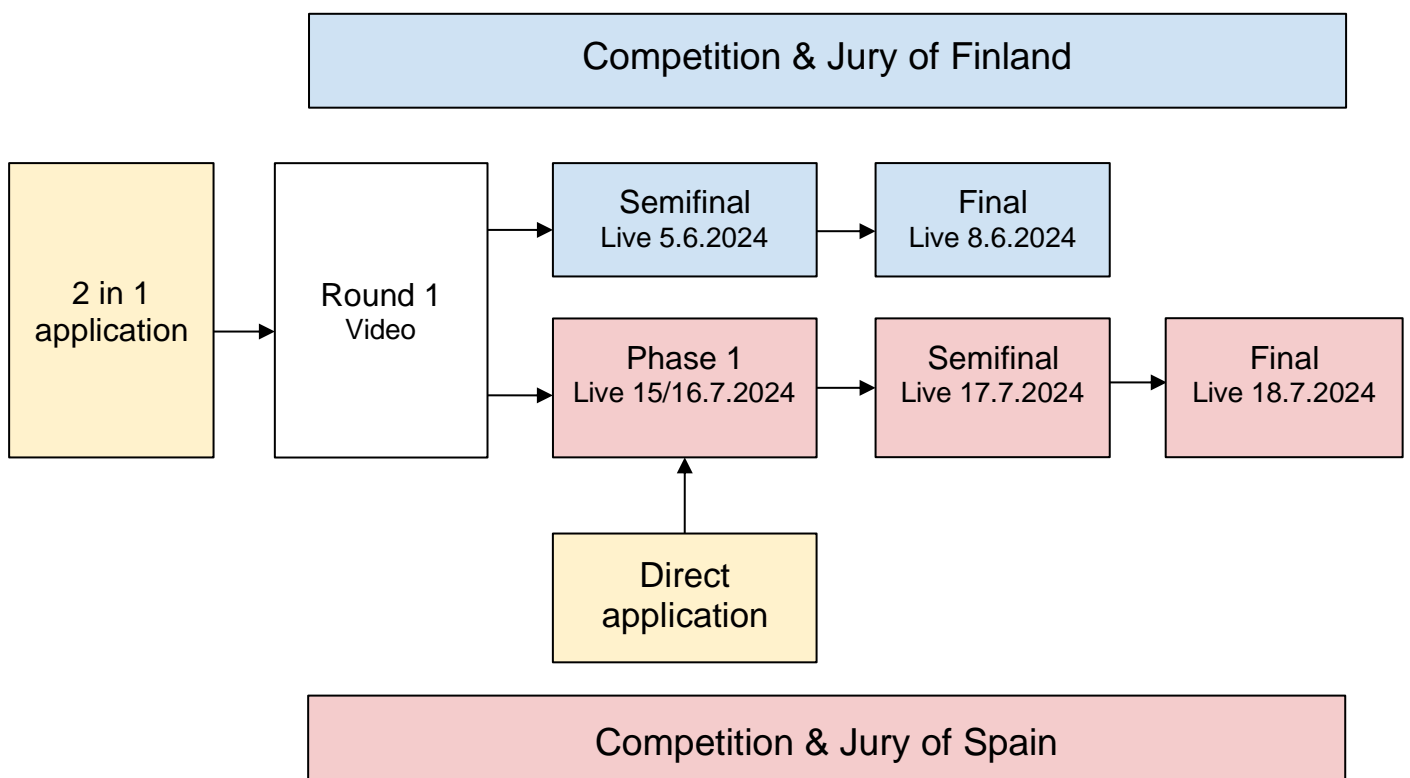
Competition & Jury of Finland

2 in 1 application

Round 1
Video

Semifinal
Live 5.6.2024

Final
Live 8.6.2024

Phase 1
Live 15/16.7.2024

Semifinal
Live 17.7.2024

Final
Live 18.7.2024

Direct application

Competition & Jury of Spain